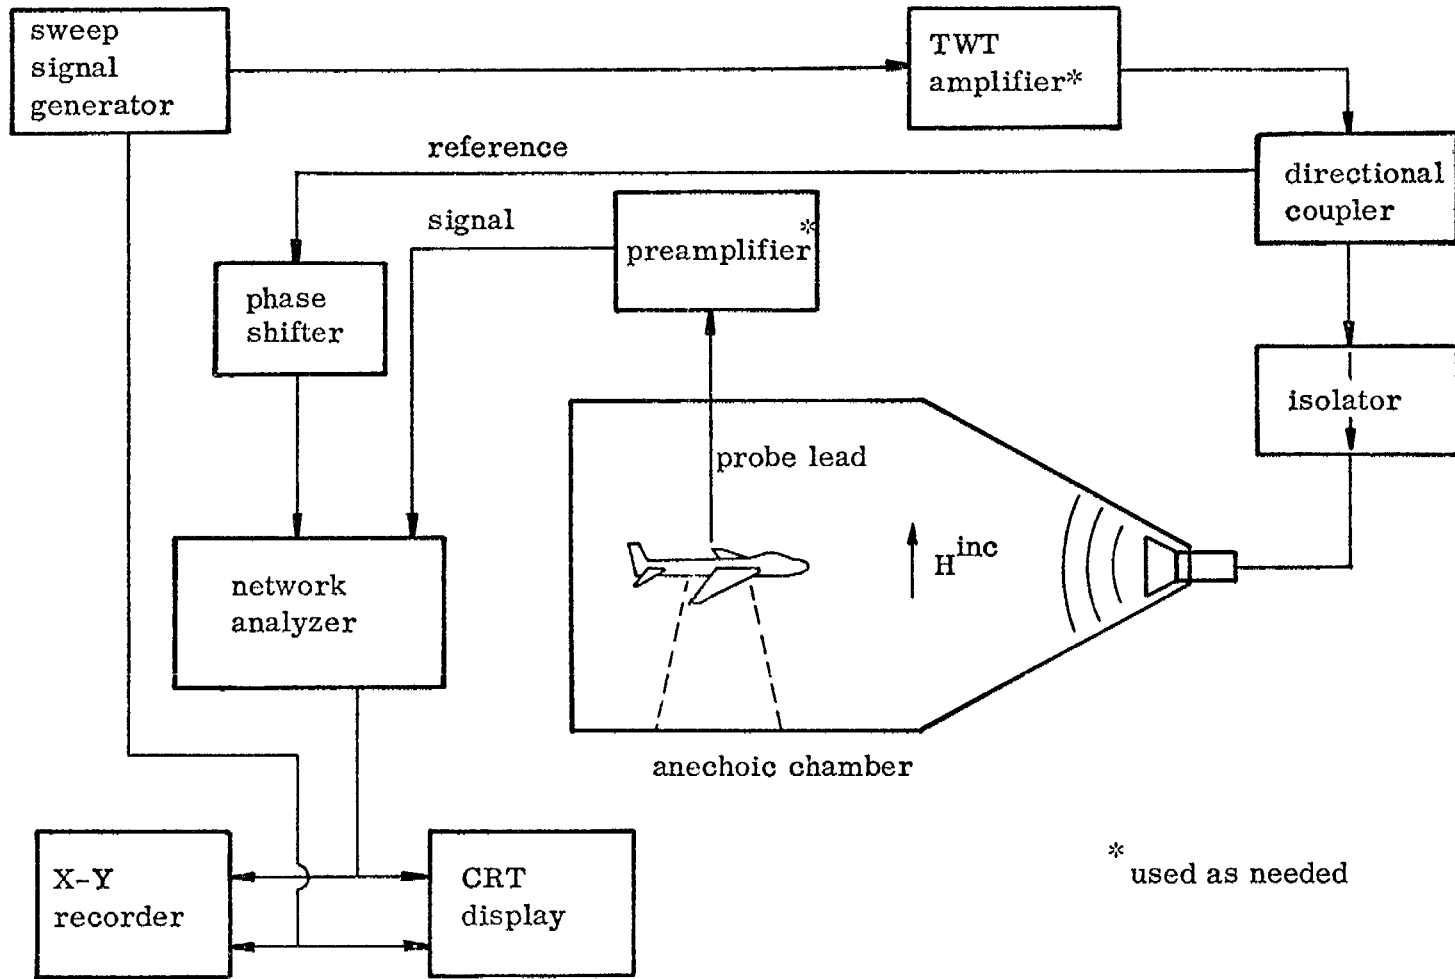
sweep signal generator

TWT amplifier*

reference

directional coupler

signal

preamplifier*

phase shifter

isolator

probe lead

network analyzer

$H^{inc}$

anechoic chamber

X-Y recorder

CRT display

* used as needed